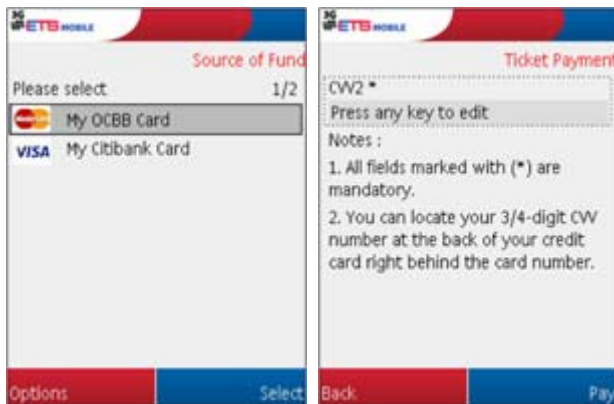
3G ETB MOBILE

Source of Fund

Please select 1/2

My OCBB Card

VISA My Citibank Card

Options Select

3G ETB MOBILE

Ticket Payment

CVV2 *

Press any key to edit

Notes :

1. All fields marked with (*) are mandatory.

2. You can locate your 3/4-digit CVV number at the back of your credit card right behind the card number.

Back Pay